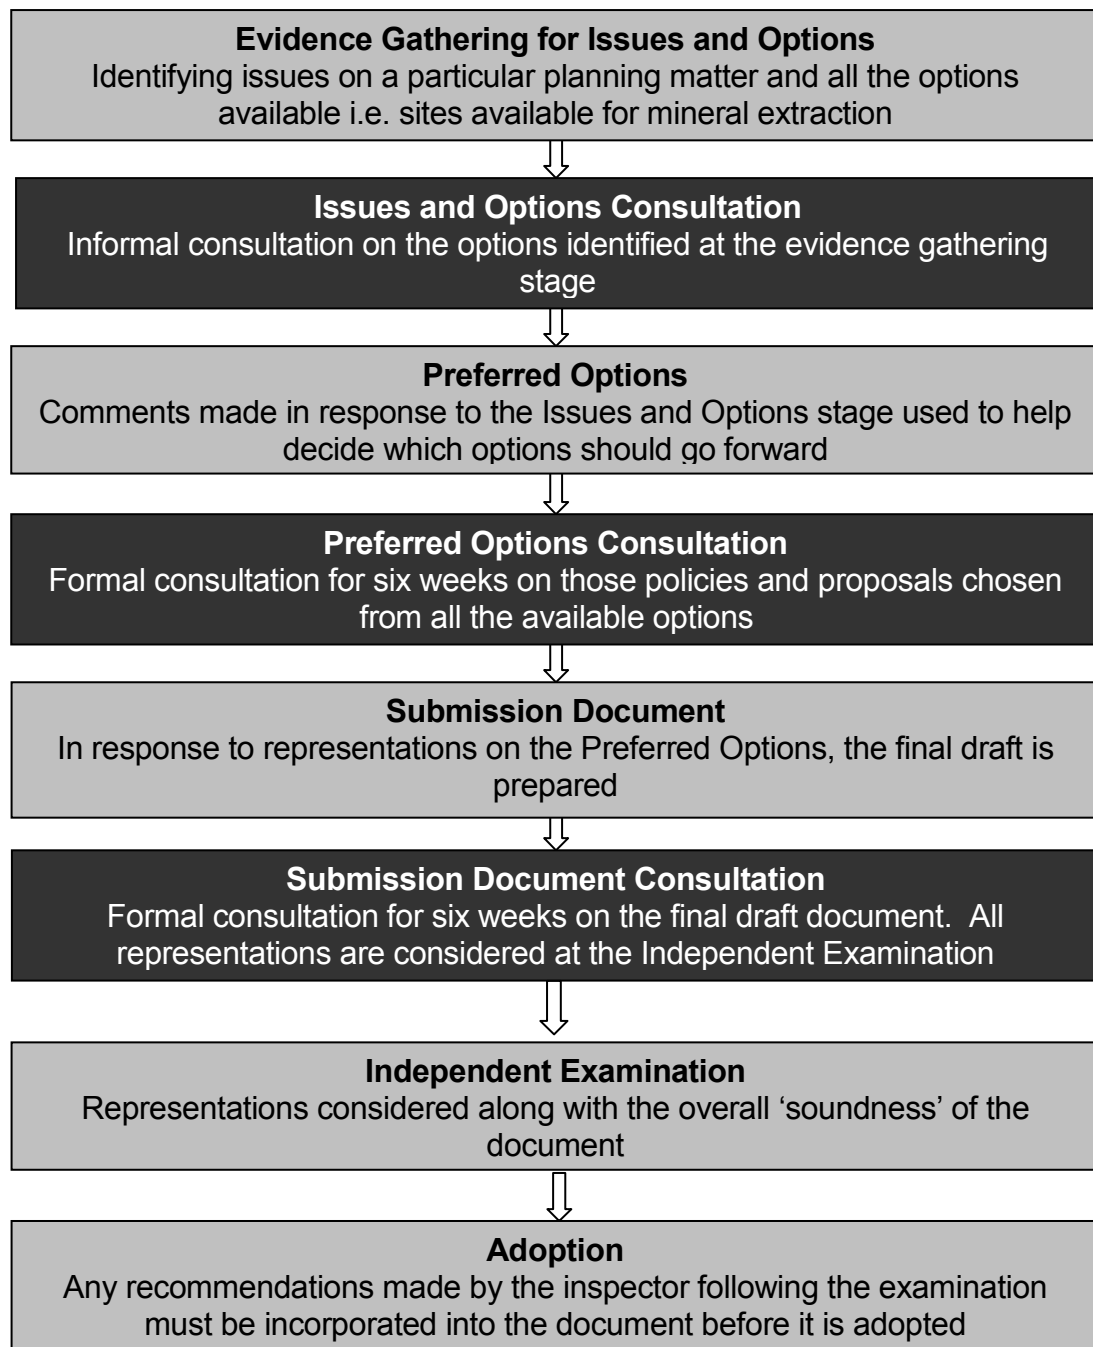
**Evidence Gathering for Issues and Options**
Identifying issues on a particular planning matter and all the options available i.e. sites available for mineral extraction

**Issues and Options Consultation**
Informal consultation on the options identified at the evidence gathering stage

**Preferred Options**
Comments made in response to the Issues and Options stage used to help decide which options should go forward

**Preferred Options Consultation**
Formal consultation for six weeks on those policies and proposals chosen from all the available options

**Submission Document**
In response to representations on the Preferred Options, the final draft is prepared

**Submission Document Consultation**
Formal consultation for six weeks on the final draft document. All representations are considered at the Independent Examination

**Independent Examination**
Representations considered along with the overall 'soundness' of the document

**Adoption**
Any recommendations made by the inspector following the examination must be incorporated into the document before it is adopted